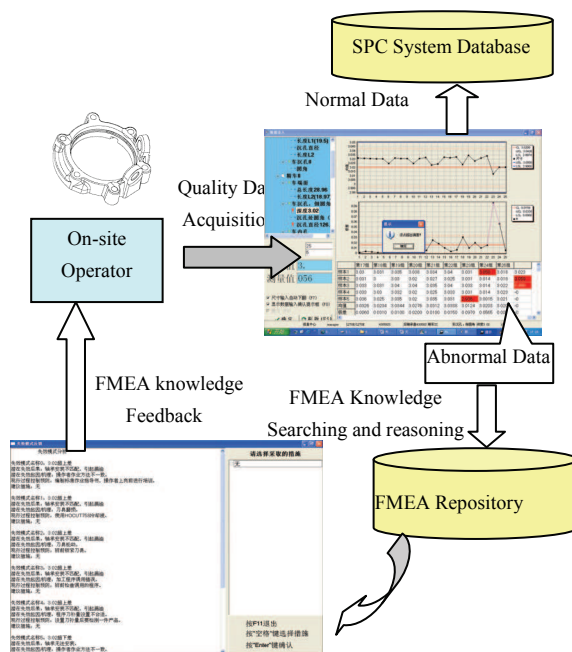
SPC System Database

Normal Data

Quality Data Acquisition

On-site Operator

Abnormal Data

FMEA knowledge Feedback

FMEA Knowledge Searching and reasoning

FMEA Repository

请选择采取的措施

按F11退出
按"空格"键选择措施
按"Enter"键确认